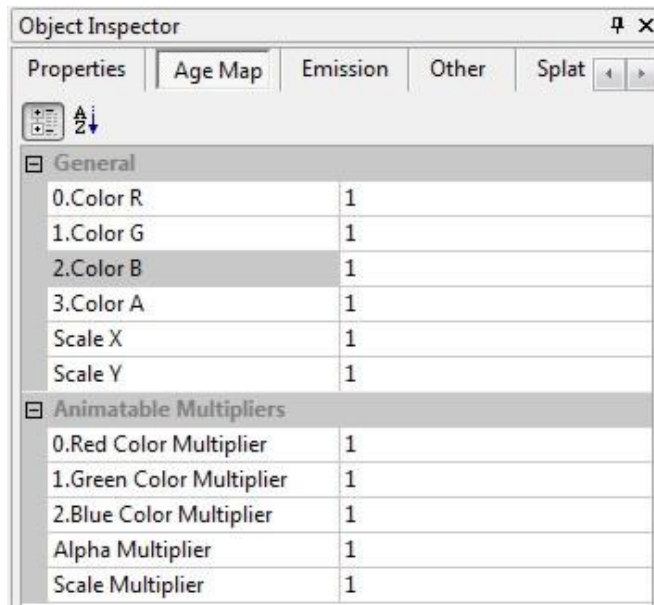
Object Inspector

Properties | Age Map | Emission | Other | Splat

A
Z

General

| | |
|---|---|
| 0.Color R | 1 |
| 1.Color G | 1 |
| 2.Color B | 1 |
| 3.Color A | 1 |
| Scale X | 1 |
| Scale Y | 1 |

Animatable Multipliers

| | |
|---|---|
| 0.Red Color Multiplier | 1 |
| 1.Green Color Multiplier | 1 |
| 2.Blue Color Multiplier | 1 |
| Alpha Multiplier | 1 |
| Scale Multiplier | 1 |